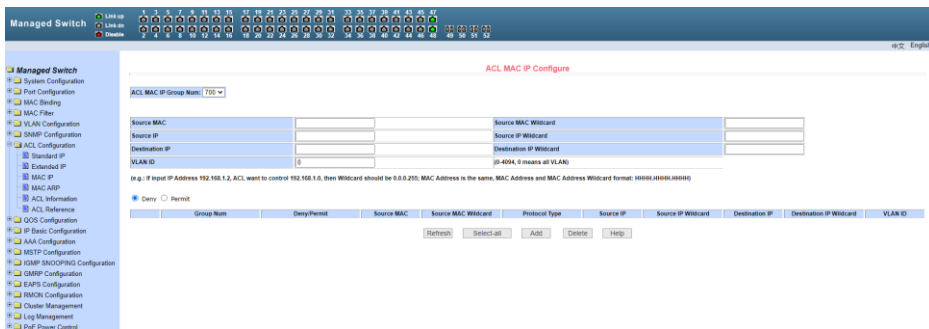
Managed Switch

Link up
Link down
Disable

1 3 5 7 9 11 13 15 17 19 21 23 25 27 29 31 33 35 37 39 41 43 45 47
2 4 6 8 10 12 14 16 18 20 22 24 26 28 30 32 34 36 38 40 42 44 46 48 49 50 51 52

中文 English

Managed Switch
System Configuration
Port Configuration
MAC Binding
MAC Filter
VLAN Configuration
SNMP Configuration
ACL Configuration
Standard IP
Extended IP
MAC IP
MAC ARP
ACL Information
ACL Reference
QOS Configuration
IP Basic Configuration
AAA Configuration
MSTP Configuration
IGMP SNOOPING Configuration
GMRP Configuration
EAPS Configuration
RMON Configuration
Cluster Management
Log Management
PoE Power Control

ACL MAC IP Configure

ACL MAC IP Group Num: 700

| Source MAC | | Source MAC Wildcard | |
|---|---|---|---|
| Source IP | | Source IP Wildcard | |
| Destination IP | | Destination IP Wildcard | |
| VLAN ID | 0 | (0-4094, 0 means all VLAN) | |

(e.g.: if input IP Address 192.168.1.2, ACL want to control 192.168.1.0, then Wildcard should be 0.0.0.255; MAC Address is the same, MAC Address and MAC Address Wildcard format: HHHH.HHHH.HHHH)

Deny Permit

| | Group Num | Deny/Permit | Source MAC | Source MAC Wildcard | Protocol Type | Source IP | Source IP Wildcard | Destination IP | Destination IP Wildcard | VLAN ID |
|---|---|---|---|---|---|---|---|---|---|---|

Refresh Select-all Add Delete Help